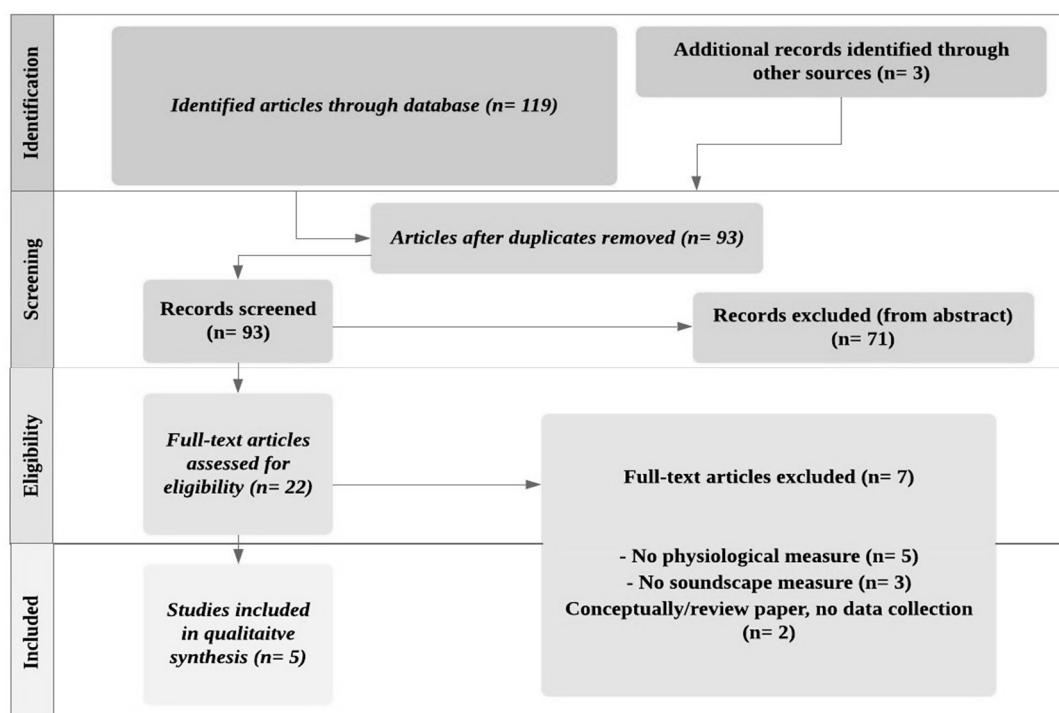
Identification

Identified articles through database (n= 119)

Additional records identified through other sources (n= 3)

Screening

Articles after duplicates removed (n= 93)

Records screened (n= 93)

Records excluded (from abstract) (n= 71)

Eligibility

Full-text articles assessed for eligibility (n= 22)

Full-text articles excluded (n= 7)

- No physiological measure (n= 5)
- No soundscape measure (n= 3)
Conceptually/review paper, no data collection (n= 2)

Included

Studies included in qualitaitve synthesis (n= 5)